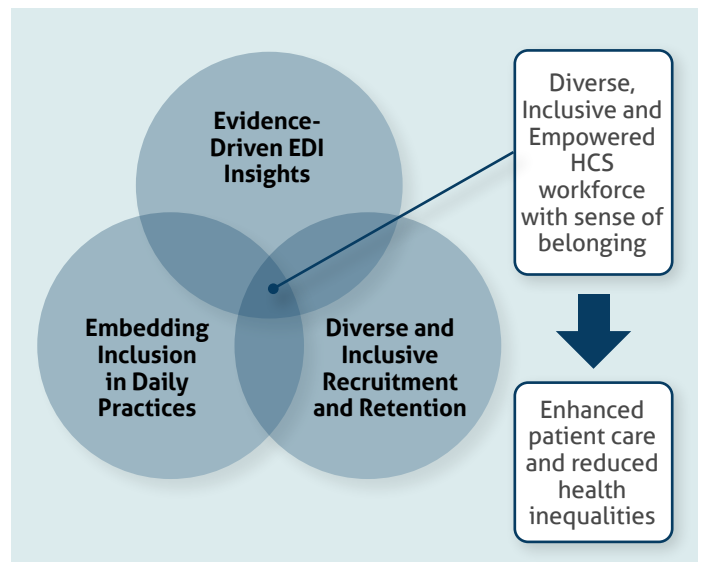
Evidence-Driven EDI Insights

Embedding Inclusion in Daily Practices

Diverse and Inclusive Recruitment and Retention

Diverse, Inclusive and Empowered HCS workforce with sense of belonging

Enhanced patient care and reduced health inequalities